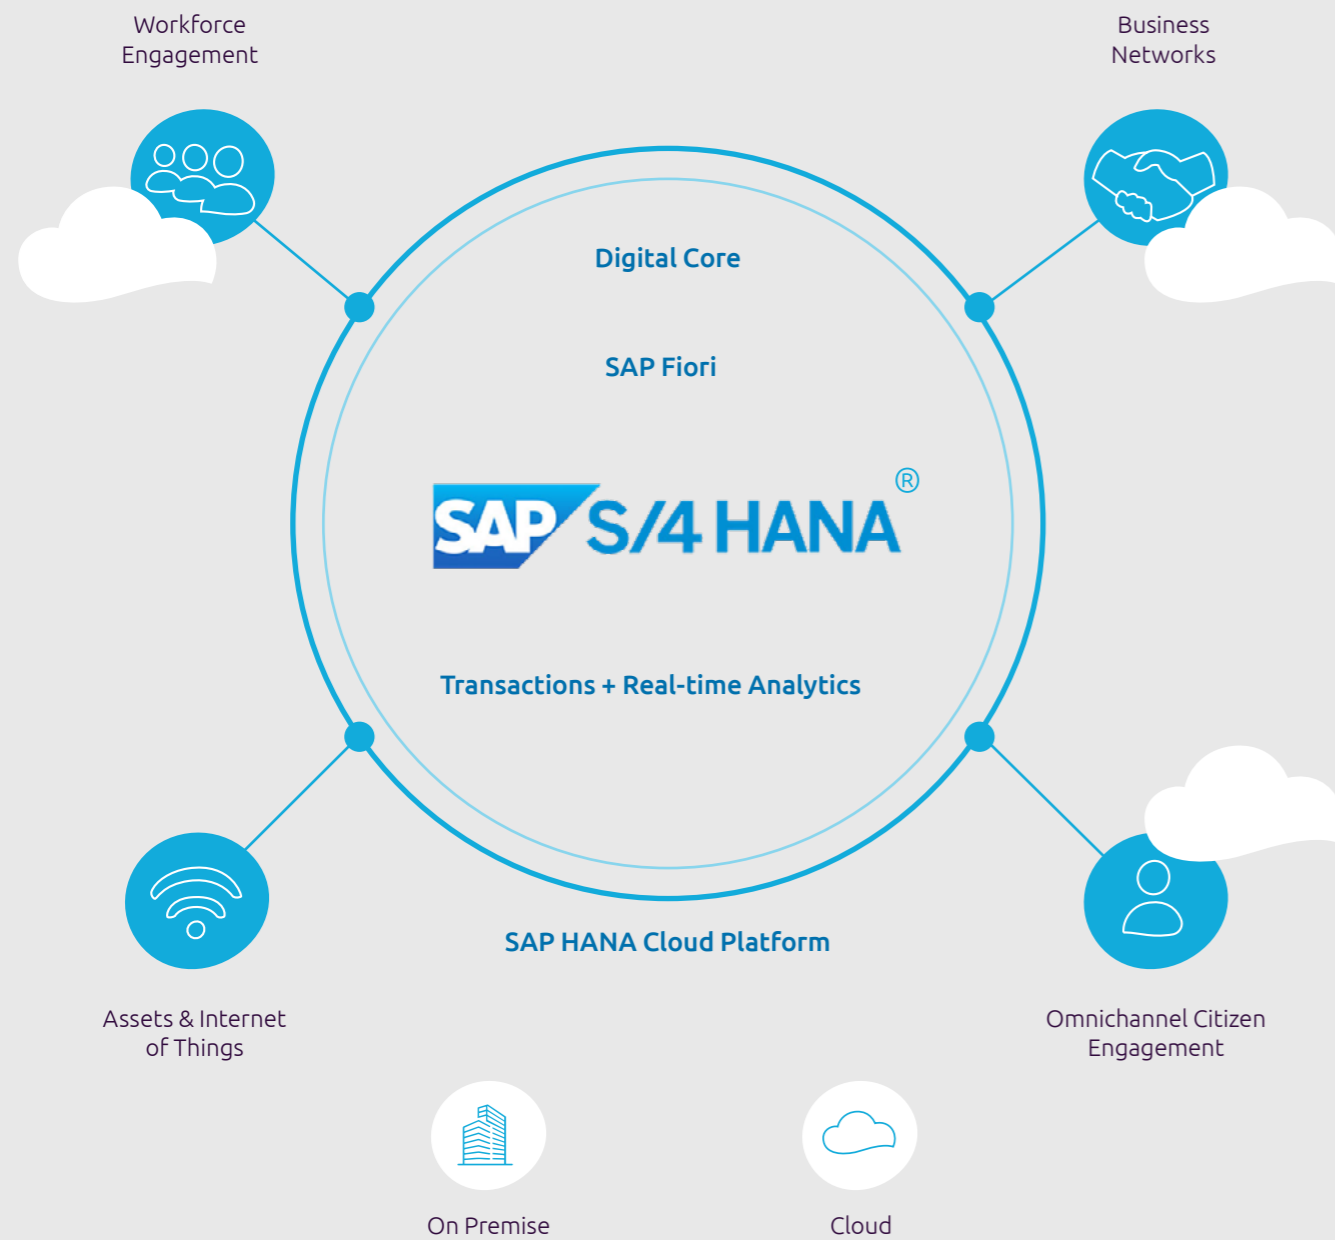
Workforce Engagement

Business Networks

Digital Core

SAP Fiori

SAP S/4 HANA®

Transactions + Real-time Analytics

SAP HANA Cloud Platform

Assets & Internet of Things

Omnichannel Citizen Engagement

On Premise

Cloud